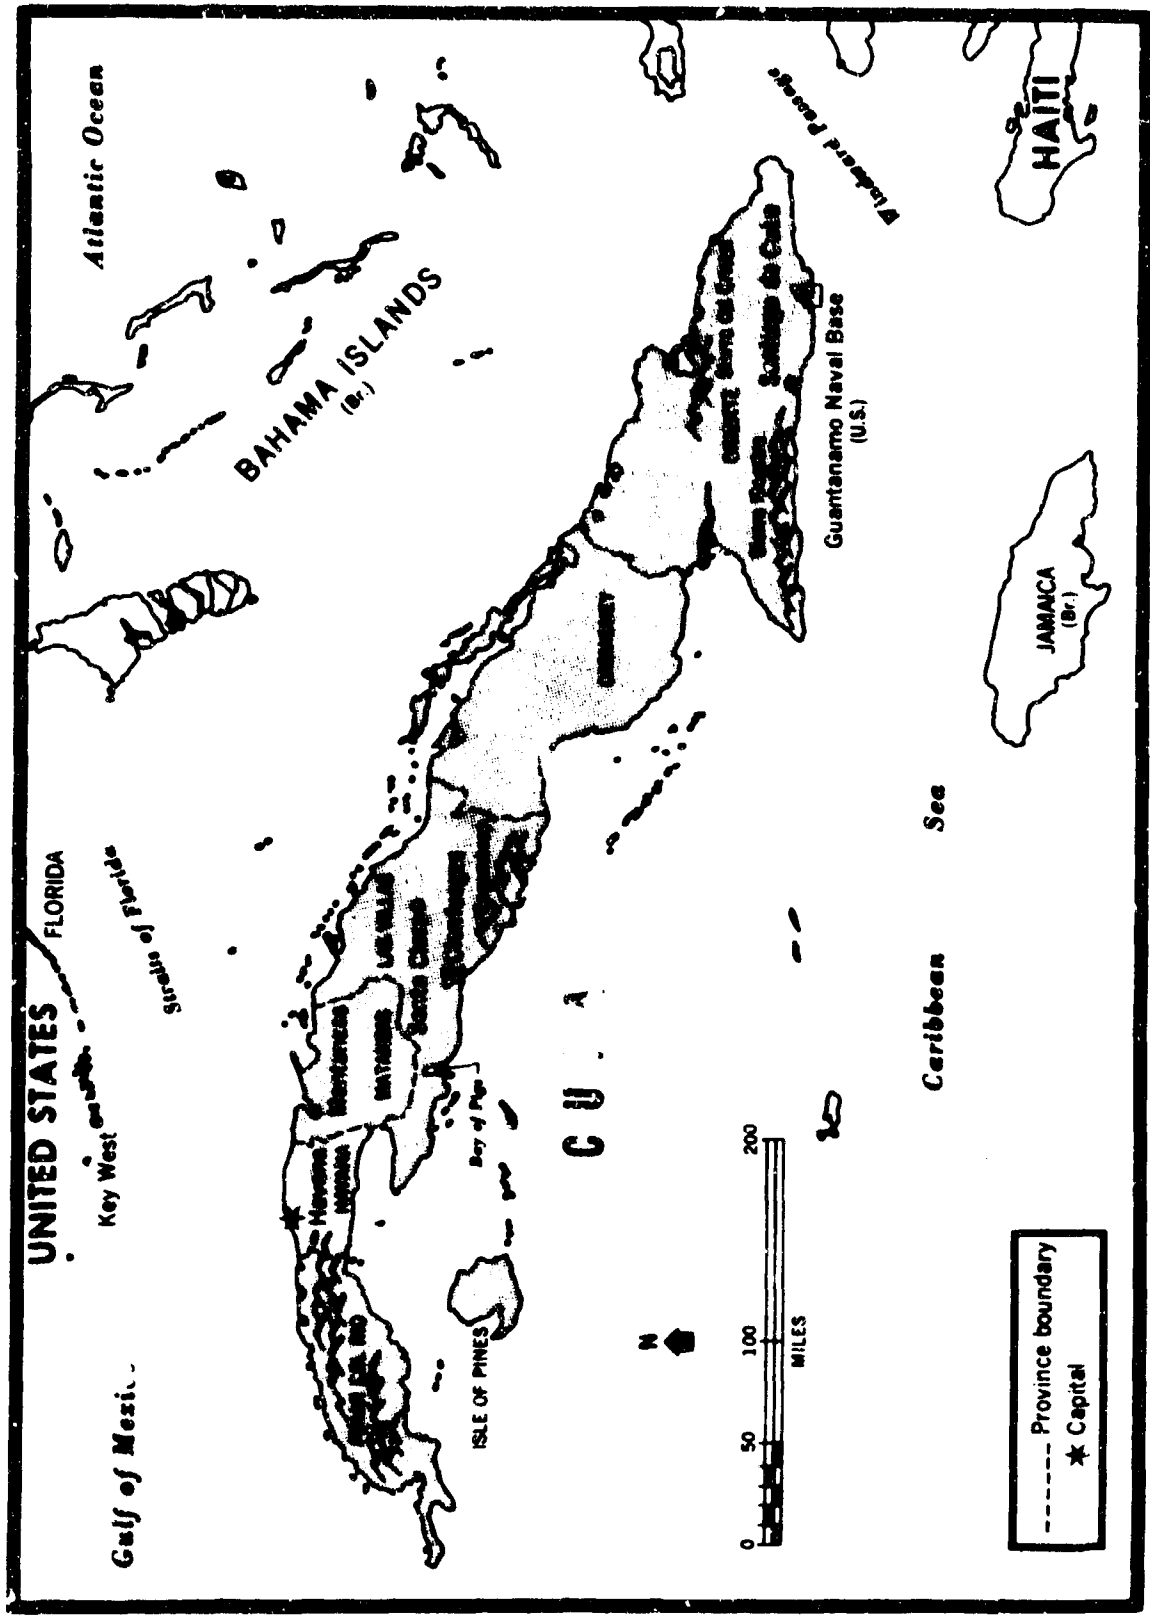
UNITED STATES
FLORIDA
Key West
Gulf of Mexi..
Straits of Florida
Atlantic Ocean
BAHAMA ISLANDS (Br.)
Windward Passage
HAITI
Havana
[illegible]
Matanzas
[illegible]
Santa Clara
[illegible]
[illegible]
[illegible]
Santiago de Cuba
Guantanamo Naval Base (U.S.)
JAMAICA (Br.)
Bay of Pigs
ISLE OF PINES
CU A
Caribbean Sea
0 50 100 200
MILES
N
Province boundary
★ Capital